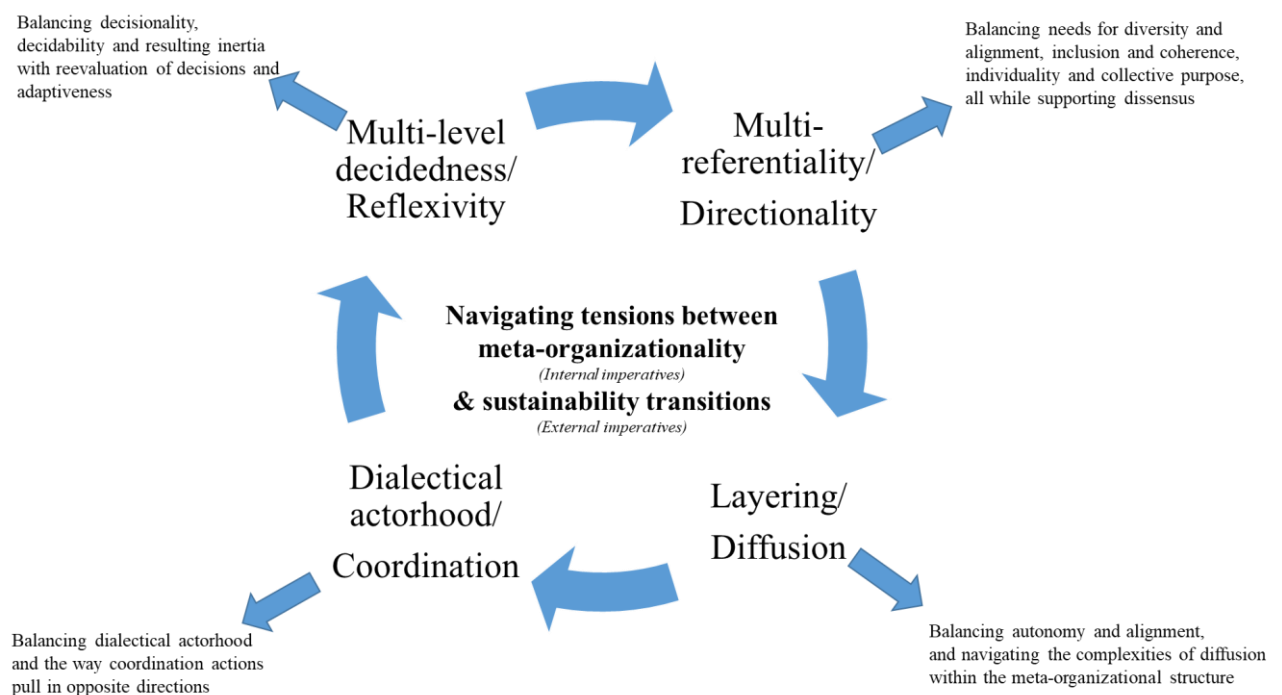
Balancing decisionality, decidability and resulting inertia with reevaluation of decisions and adaptiveness

Multi-level decidedness/ Reflexivity

Multi-referentiality/ Directionality

Balancing needs for diversity and alignment, inclusion and coherence, individuality and collective purpose, all while supporting dissensus

**Navigating tensions between meta-organizationality**
*(Internal imperatives)*
**& sustainability transitions**
*(External imperatives)*

Dialectical actorhood/ Coordination

Layering/ Diffusion

Balancing dialectical actorhood and the way coordination actions pull in opposite directions

Balancing autonomy and alignment, and navigating the complexities of diffusion within the meta-organizational structure